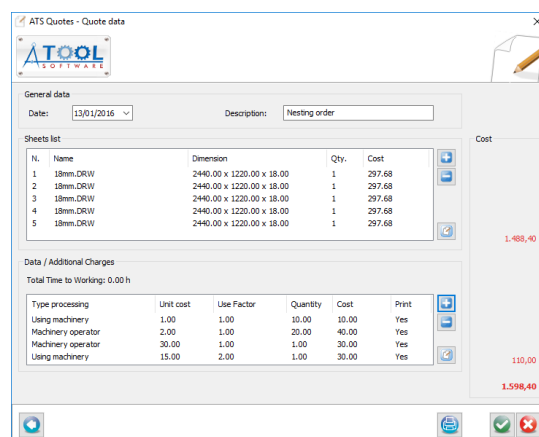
ATS Quotes - Quote data

ATOOL SOFTWARE

General data

Date: 13/01/2016

Description: Nesting order

Sheets list

| N. | Name | Dimension | Qty. | Cost |
|---|---|---|---|---|
| 1 | 18mm.DRW | 2440.00 x 1220.00 x 18.00 | 1 | 297.68 |
| 2 | 18mm.DRW | 2440.00 x 1220.00 x 18.00 | 1 | 297.68 |
| 3 | 18mm.DRW | 2440.00 x 1220.00 x 18.00 | 1 | 297.68 |
| 4 | 18mm.DRW | 2440.00 x 1220.00 x 18.00 | 1 | 297.68 |
| 5 | 18mm.DRW | 2440.00 x 1220.00 x 18.00 | 1 | 297.68 |

Cost

1.488,40

Data / Additional Charges

Total Time to Working: 0.00 h

| Type processing | Unit cost | Use Factor | Quantity | Cost | Print |
|---|---|---|---|---|---|
| Using machinery | 1.00 | 1.00 | 10.00 | 10.00 | Yes |
| Machinery operator | 2.00 | 1.00 | 20.00 | 40.00 | Yes |
| Machinery operator | 30.00 | 1.00 | 1.00 | 30.00 | Yes |
| Using machinery | 15.00 | 2.00 | 1.00 | 30.00 | Yes |

110,00

1.598,40